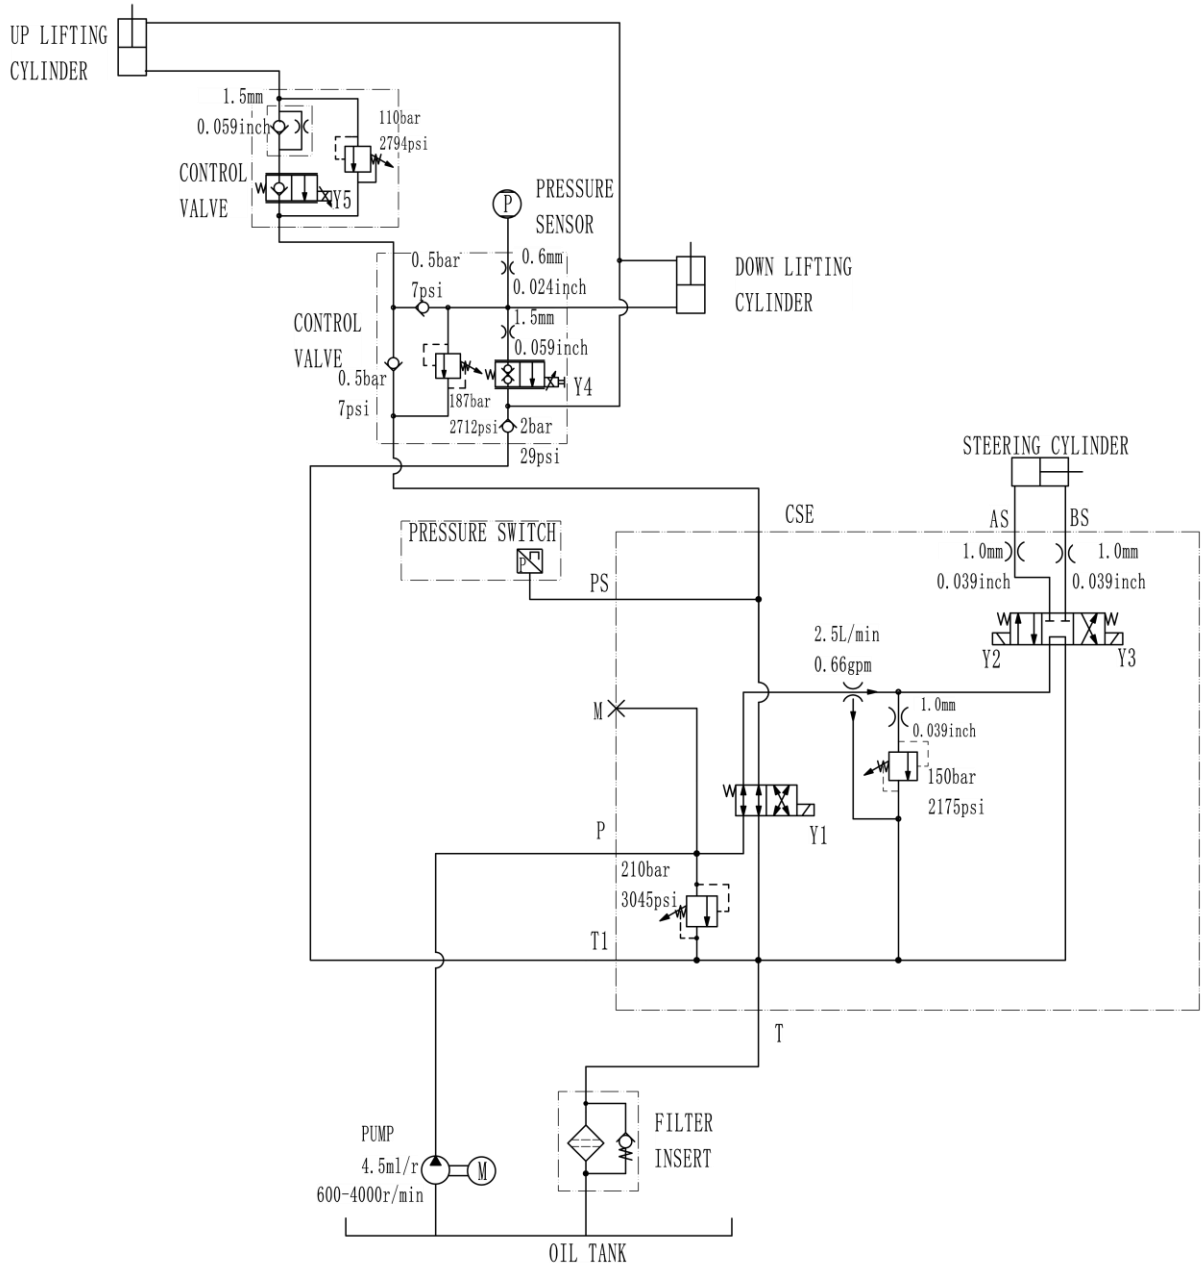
UP LIFTING CYLINDER

1.5mm
0.059inch

110bar
2794psi

CONTROL VALVE

Y5

P

PRESSURE SENSOR

0.5bar
7psi

0.6mm
0.024inch

DOWN LIFTING CYLINDER

1.5mm
0.059inch

CONTROL VALVE

0.5bar
7psi

187bar
2712psi

Y4

2bar
29psi

STEERING CYLINDER

CSE

AS

BS

PRESSURE SWITCH

P

1.0mm
0.039inch

1.0mm
0.039inch

PS

Y2

Y3

2.5L/min
0.66gpm

M

1.0mm
0.039inch

150bar
2175psi

Y1

P

210bar
3045psi

T1

T

FILTER INSERT

PUMP
4.5ml/r
600-4000r/min

M

OIL TANK